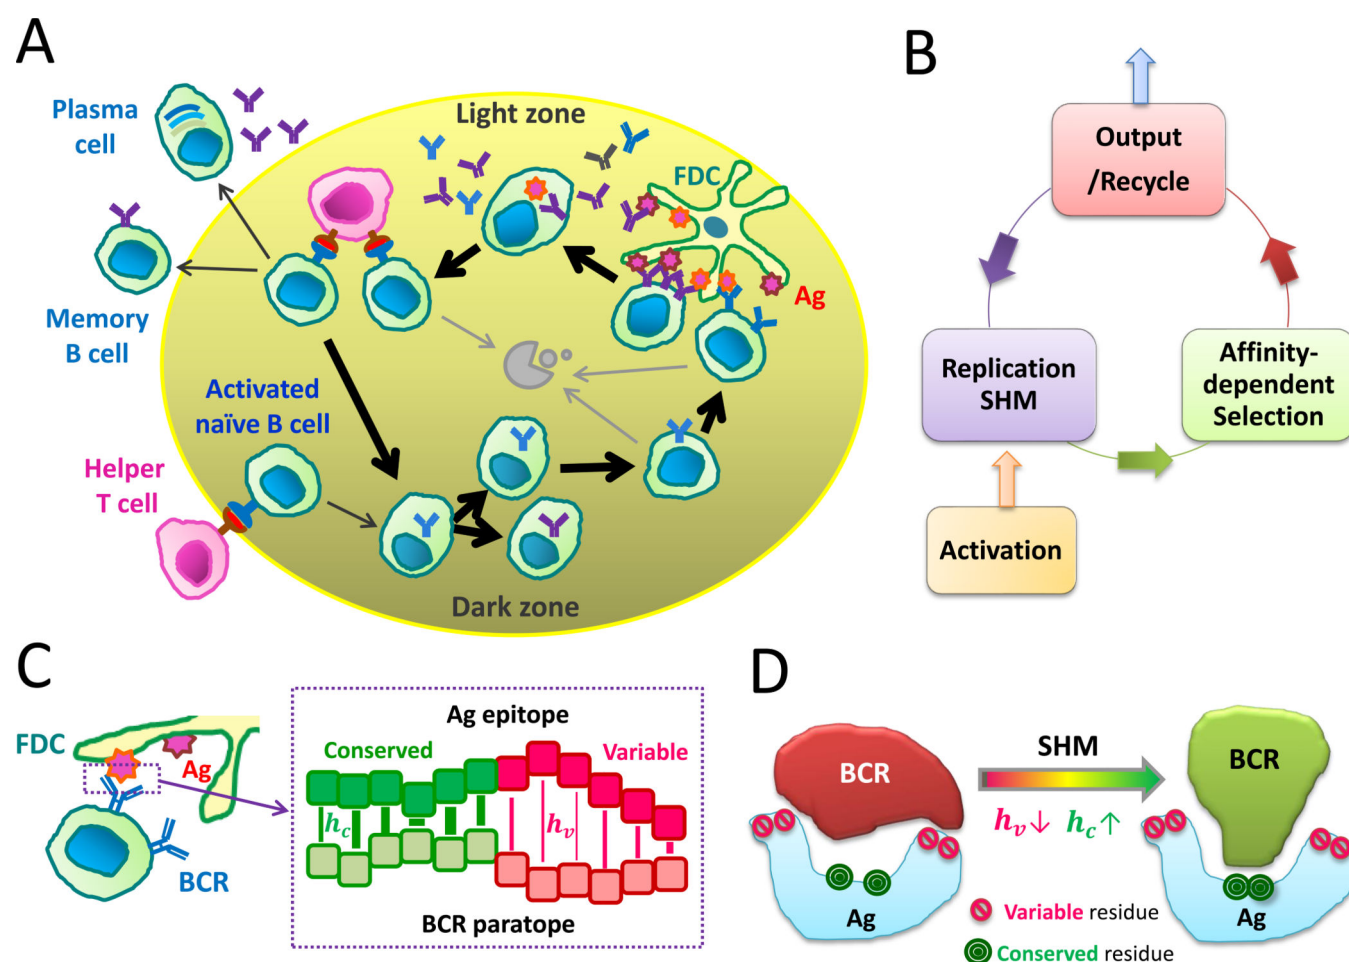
A

Plasma cell

Light zone

FDC

Ag

Memory B cell

Activated naïve B cell

Helper T cell

Dark zone

B

Output /Recycle

Replication SHM

Affinity-dependent Selection

Activation

C

FDC

Ag

BCR

Ag epitope

Conserved

Variable

$h_c$

$h_v$

BCR paratope

D

BCR

SHM

$h_v\downarrow$ $h_c\uparrow$

BCR

Ag

Ag

Variable residue

Conserved residue